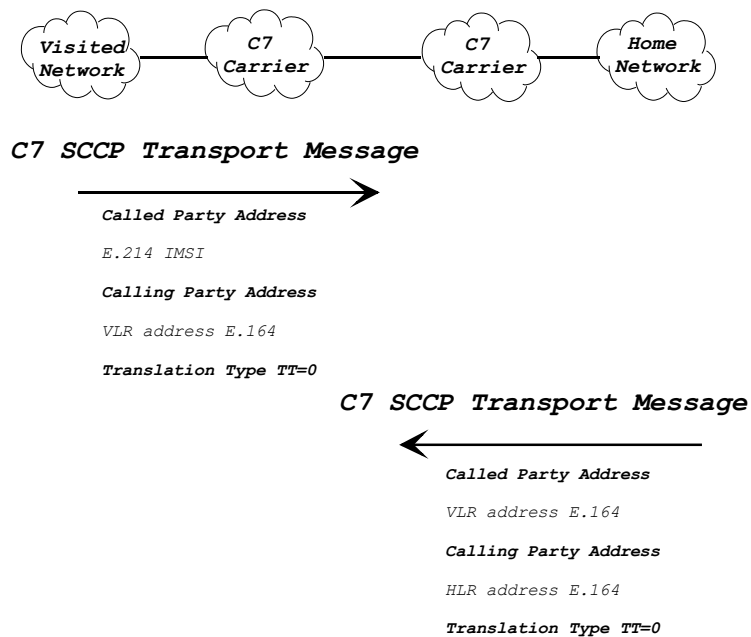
Visited Network

C7 Carrier

C7 Carrier

Home Network

C7 SCCP Transport Message

Called Party Address

E.214 IMSI

Calling Party Address

VLR address E.164

Translation Type TT=0

C7 SCCP Transport Message

Called Party Address

VLR address E.164

Calling Party Address

HLR address E.164

Translation Type TT=0